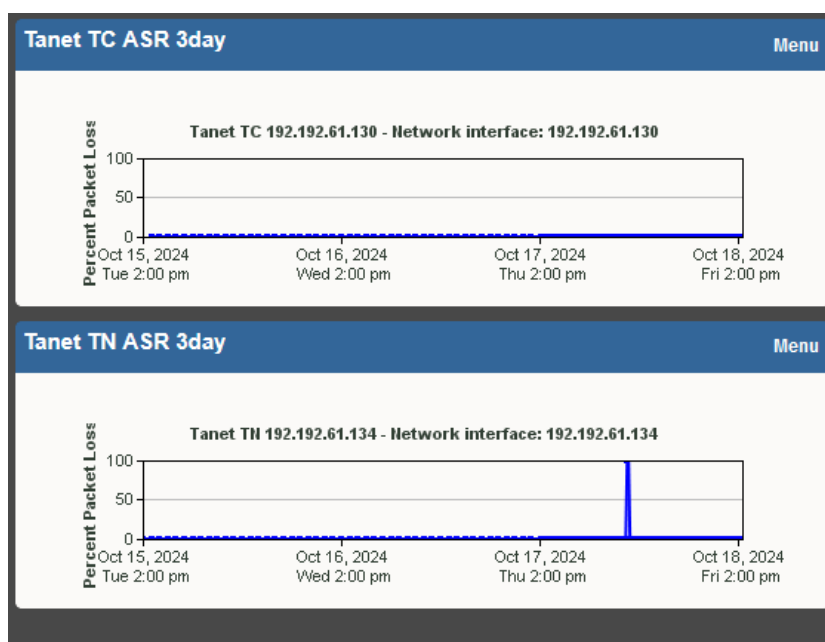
Tanet TC ASR 3day

Menu

Tanet TC 192.192.61.130 - Network interface: 192.192.61.130

Percent Packet Loss

100

50

0

Oct 15, 2024
Tue 2:00 pm

Oct 16, 2024
Wed 2:00 pm

Oct 17, 2024
Thu 2:00 pm

Oct 18, 2024
Fri 2:00 pm

Tanet TN ASR 3day

Menu

Tanet TN 192.192.61.134 - Network interface: 192.192.61.134

Percent Packet Loss

100

50

0

Oct 15, 2024
Tue 2:00 pm

Oct 16, 2024
Wed 2:00 pm

Oct 17, 2024
Thu 2:00 pm

Oct 18, 2024
Fri 2:00 pm